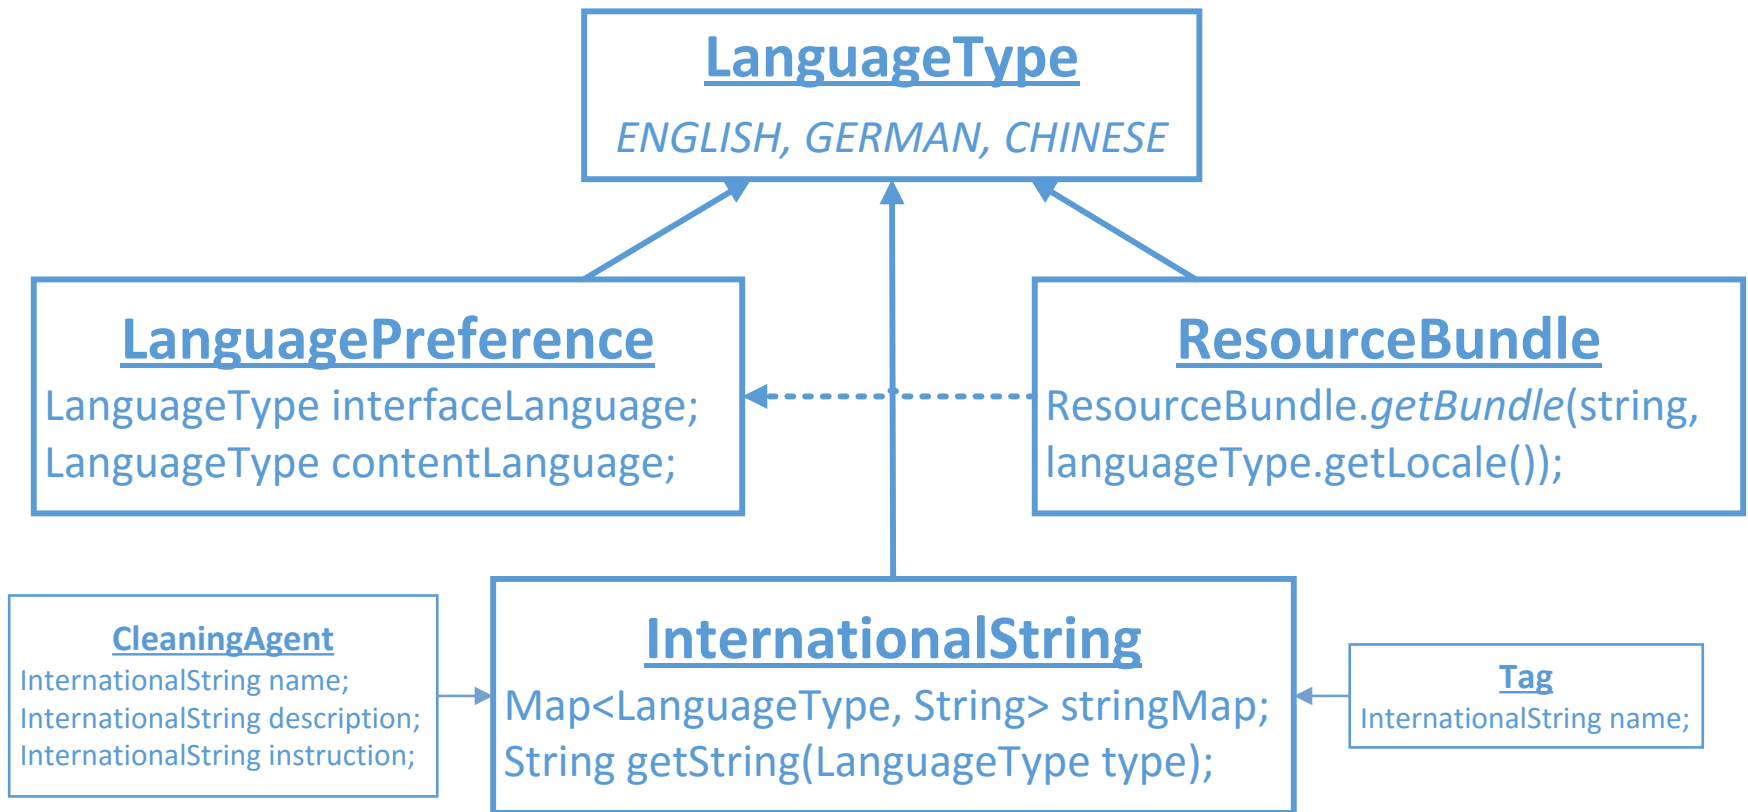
LanguageType
ENGLISH, GERMAN, CHINESE

LanguagePreference
LanguageType interfaceLanguage;
LanguageType contentLanguage;

ResourceBundle
ResourceBundle.getBundle(string, languageType.getLocale());

CleaningAgent
InternationalString name;
InternationalString description;
InternationalString instruction;

InternationalString
Map<LanguageType, String> stringMap;
String getString(LanguageType type);

Tag
InternationalString name;